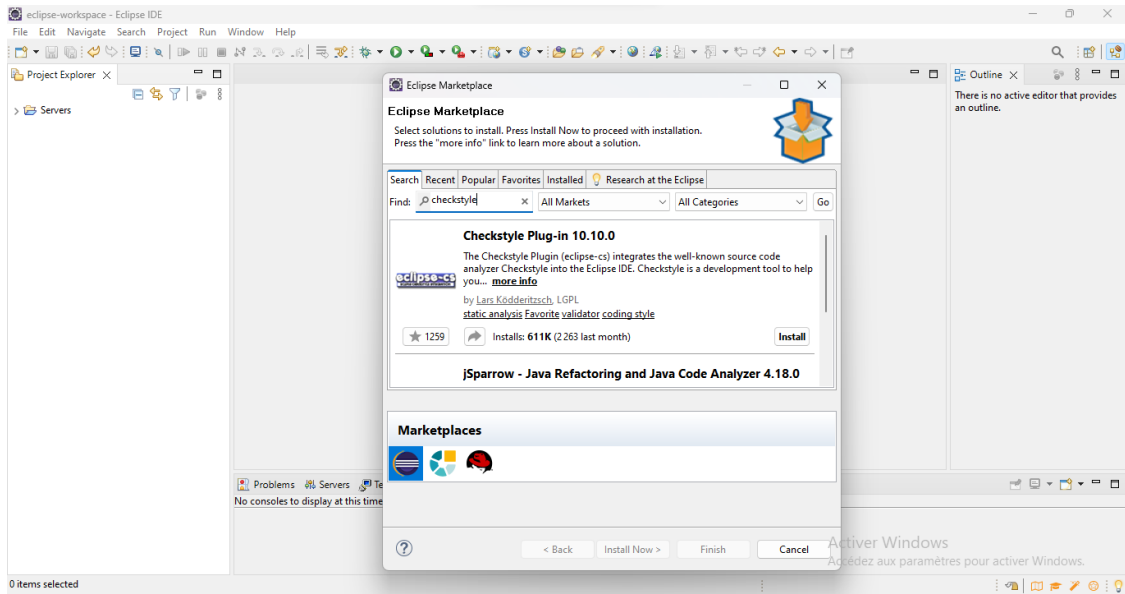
eclipse-workspace - Eclipse IDE

File Edit Navigate Search Project Run Window Help

Project Explorer

Servers

Eclipse Marketplace

Eclipse Marketplace

Select solutions to install. Press Install Now to proceed with installation.
Press the "more info" link to learn more about a solution.

Search | Recent | Popular | Favorites | Installed | Research at the Eclipse

Find: checkstyle All Markets All Categories Go

Checkstyle Plug-in 10.10.0

The Checkstyle Plugin (eclipse-cs) integrates the well-known source code analyzer Checkstyle into the Eclipse IDE. Checkstyle is a development tool to help you... more info

eclipse-cs

by Lars Ködderitzsch, LGPL

static analysis Favorite validator coding style

1259 Installs: 611K (2 263 last month) Install

jSparrow - Java Refactoring and Java Code Analyzer 4.18.0

Marketplaces

< Back Install Now > Finish Cancel

Outline

There is no active editor that provides an outline.

Problems Servers Te

No consoles to display at this time

Activer Windows
Accédez aux paramètres pour activer Windows.

0 items selected